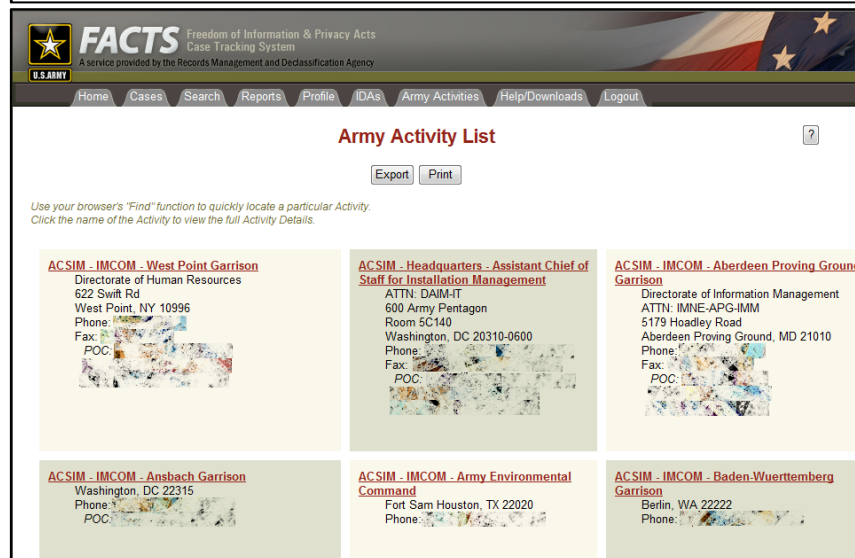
U.S.ARMY

FACTS Freedom of Information & Privacy Acts Case Tracking System

A service provided by the Records Management and Declassification Agency

Home Cases Search Reports Profile IDAs Army Activities Help/Downloads Logout

Army Activity List

?

Export Print

Use your browser's "Find" function to quickly locate a particular Activity.
Click the name of the Activity to view the full Activity Details.

ACSIM - IMCOM - West Point Garrison
Directorate of Human Resources
622 Swift Rd
West Point, NY 10996
Phone: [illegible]
Fax: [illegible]
POC: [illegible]

ACSIM - Headquarters - Assistant Chief of Staff for Installation Management
ATTN: DAIM-IT
600 Army Pentagon
Room 5C140
Washington, DC 20310-0600
Phone: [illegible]
Fax: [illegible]
POC: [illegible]

ACSIM - IMCOM - Aberdeen Proving Ground Garrison
Directorate of Information Management
ATTN: IMNE-APG-IMM
5179 Hoadley Road
Aberdeen Proving Ground, MD 21010
Phone: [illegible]
Fax: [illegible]
POC: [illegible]

ACSIM - IMCOM - Ansbach Garrison
Washington, DC 22315
Phone: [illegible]
POC: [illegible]

ACSIM - IMCOM - Army Environmental Command
Fort Sam Houston, TX 22020
Phone: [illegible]

ACSIM - IMCOM - Baden-Wuerttemberg Garrison
Berlin, WA 22222
Phone: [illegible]